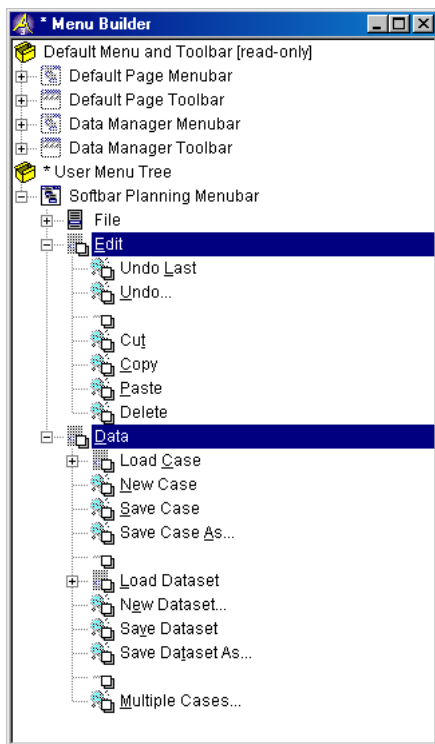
* Menu Builder

Default Menu and Toolbar [read-only]
Default Page Menubar
Default Page Toolbar
Data Manager Menubar
Data Manager Toolbar
* User Menu Tree
Softbar Planning Menubar
File
Edit
Undo Last
Undo...
Cut
Copy
Paste
Delete
Data
Load Case
New Case
Save Case
Save Case As...
Load Dataset
New Dataset...
Save Dataset
Save Dataset As...
Multiple Cases...